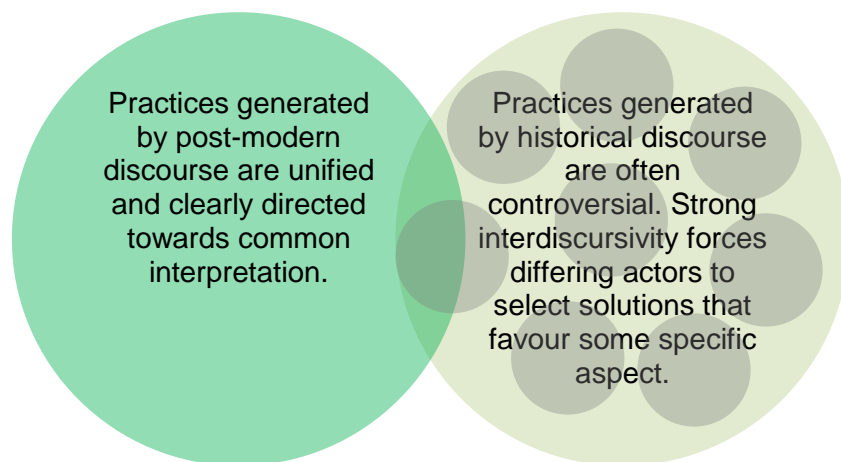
Practices generated by post-modern discourse are unified and clearly directed towards common interpretation.

Practices generated by historical discourse are often controversial. Strong interdiscursivity forces differing actors to select solutions that favour some specific aspect.